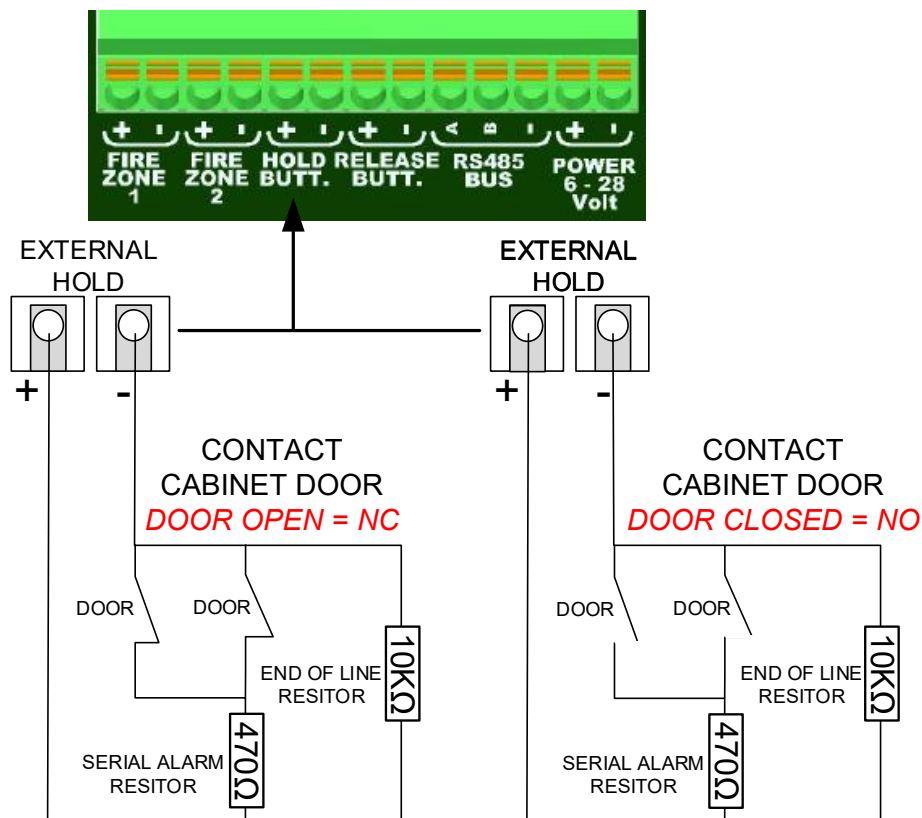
+ - + - + - + - A B - + -
FIRE ZONE 1
FIRE ZONE 2
HOLD BUTT.
RELEASE BUTT.
RS485 BUS
POWER 6 - 28 Volt

EXTERNAL HOLD
+ -

EXTERNAL HOLD
+ -

CONTACT CABINET DOOR
DOOR OPEN = NC

DOOR DOOR
END OF LINE RESITOR
10KΩ
470Ω
SERIAL ALARM RESITOR

CONTACT CABINET DOOR
DOOR CLOSED = NO

DOOR DOOR
END OF LINE RESITOR
10KΩ
470Ω
SERIAL ALARM RESITOR